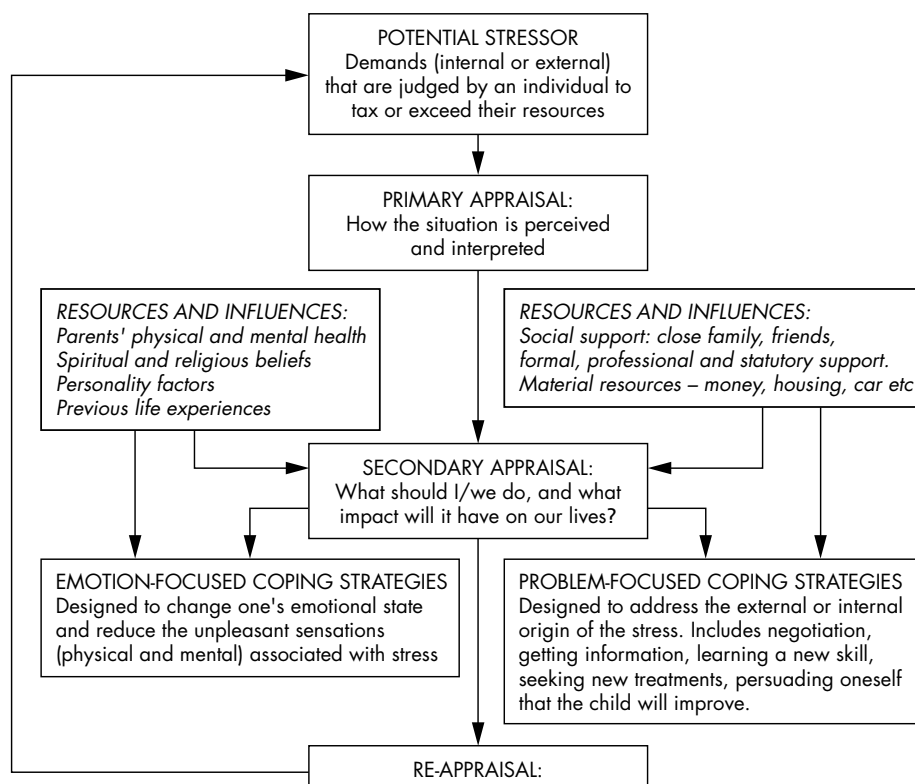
POTENTIAL STRESSOR
Demands (internal or external) that are judged by an individual to tax or exceed their resources

PRIMARY APPRAISAL:
How the situation is perceived and interpreted

RESOURCES AND INFLUENCES:
Parents' physical and mental health
Spiritual and religious beliefs
Personality factors
Previous life experiences

RESOURCES AND INFLUENCES:
Social support: close family, friends, formal, professional and statutory support.
Material resources – money, housing, car etc

SECONDARY APPRAISAL:
What should I/we do, and what impact will it have on our lives?

EMOTION-FOCUSED COPING STRATEGIES
Designed to change one's emotional state and reduce the unpleasant sensations (physical and mental) associated with stress

PROBLEM-FOCUSED COPING STRATEGIES
Designed to address the external or internal origin of the stress. Includes negotiation, getting information, learning a new skill, seeking new treatments, persuading oneself that the child will improve.

RE-APPRAISAL: